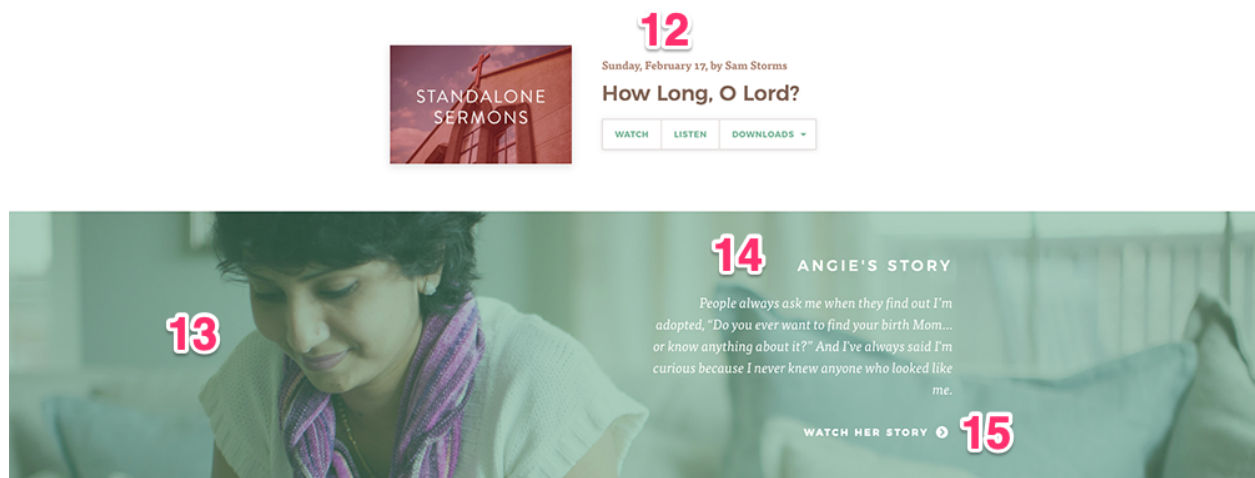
12

STANDALONE SERMONS

Sunday, February 17, by Sam Storms

How Long, O Lord?

WATCH LISTEN DOWNLOADS

14

ANGIE'S STORY

13

People always ask me when they find out I'm adopted, "Do you ever want to find your birth Mom... or know anything about it?" And I've always said I'm curious because I never knew anyone who looked like me.

WATCH HER STORY

15